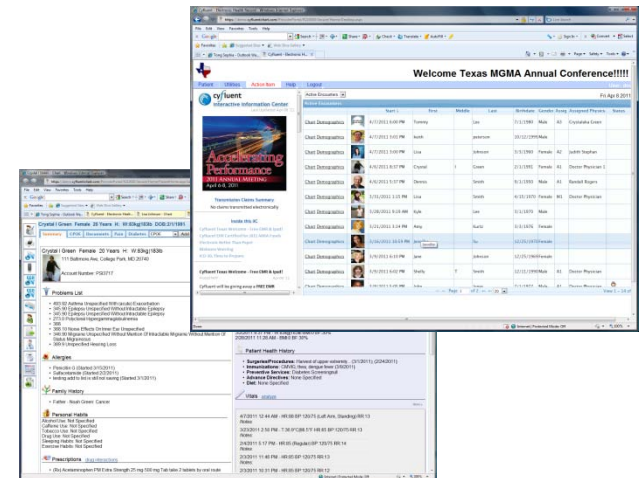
Welcome Texas MGMA Annual Conference!!!!!

Patient Utilities Action Items Help Logout

cyfluent
Interactive Information Center

Accelerating Performance
2011 ANNUAL MEETING
April 4-6, 2011

Transmission Claims Summary
No claims transmitted electronically

Inside this IIC

Cyfluent Texas Welcome - Free EMR & Ipad!

Active Encounters

| Name | First | Middle | Last | Birthdate | Gender | Assigned Physician |
|---|---|---|---|---|---|---|
| Chart Demographics | Tommy | | Lee | 7/1/1966 | Male | Crystalaba Green |
| Chart Demographics | Keith | | peterson | 10/12/1995 | Male | |
| Chart Demographics | Lisa | | Johnson | 7/3/1986 | Female | Judith Stephan |
| Chart Demographics | Crystal | I | Green | 2/1/1991 | Female | Doctor Physician 2 |
| Chart Demographics | Dennis | | Smith | 5/1/1985 | Male | Randall Rogers |
| Chart Demographics | Lisa | | Smith | 4/10/1970 | Female | Doctor Physician 1 |
| Chart Demographics | Kyle | | Lee | 5/1/1976 | Male | |
| Chart Demographics | Amy | | Kurtz | 3/3/1976 | Female | |
| Chart Demographics | Jean | | Su | 12/25/1970 | Female | |
| Chart Demographics | Jane | | Johnson | 12/25/1969 | Female | |
| Chart Demographics | Shelly | T | Smith | 12/11/1990 | Male | Doctor Physician |

Crystal I Green Female 20 Years H: W:83kg/183lb DOB:2/1/1991
111 Baltimore Ave, College Park, MD 20740
Account Number: PS0717

Problems List

Allergies
• Penicillin G (Started 3/15/2011)
• Sulfacetamide (Started 2/2/2011)

Family History
• Father - Brain Green: Cancer

Personal Habits
Alcohol Use: Not Specified
Caffeine Use: Not Specified
Tobacco Use: Not Specified
Drug Use: Not Specified
Sleeping Habits: Not Specified
Exercise Habits: Not Specified

Prescriptions

Patient Health History
• Surgeries/Procedures:
• Immunizations:
• Preventive Services:
• Advance Directives: None Specified
• Diet: None Specified

Visits